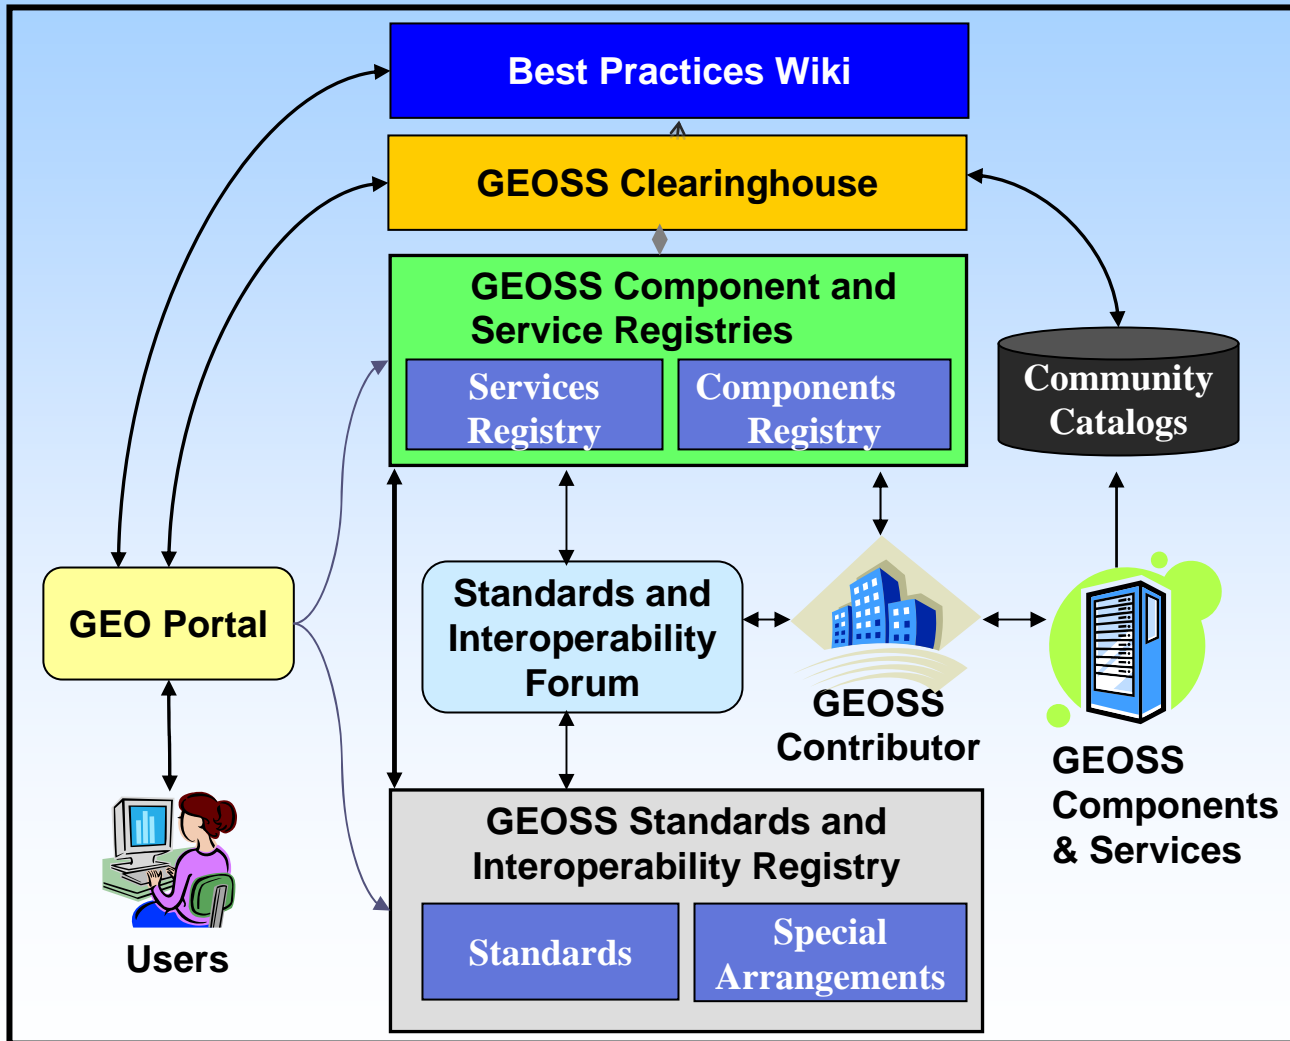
Best Practices Wiki

GEOSS Clearinghouse

GEOSS Component and Service Registries

Services Registry

Components Registry

Community Catalogs

GEO Portal

Standards and Interoperability Forum

GEOSS Contributor

GEOSS Components & Services

Users

GEOSS Standards and Interoperability Registry

Standards

Special Arrangements